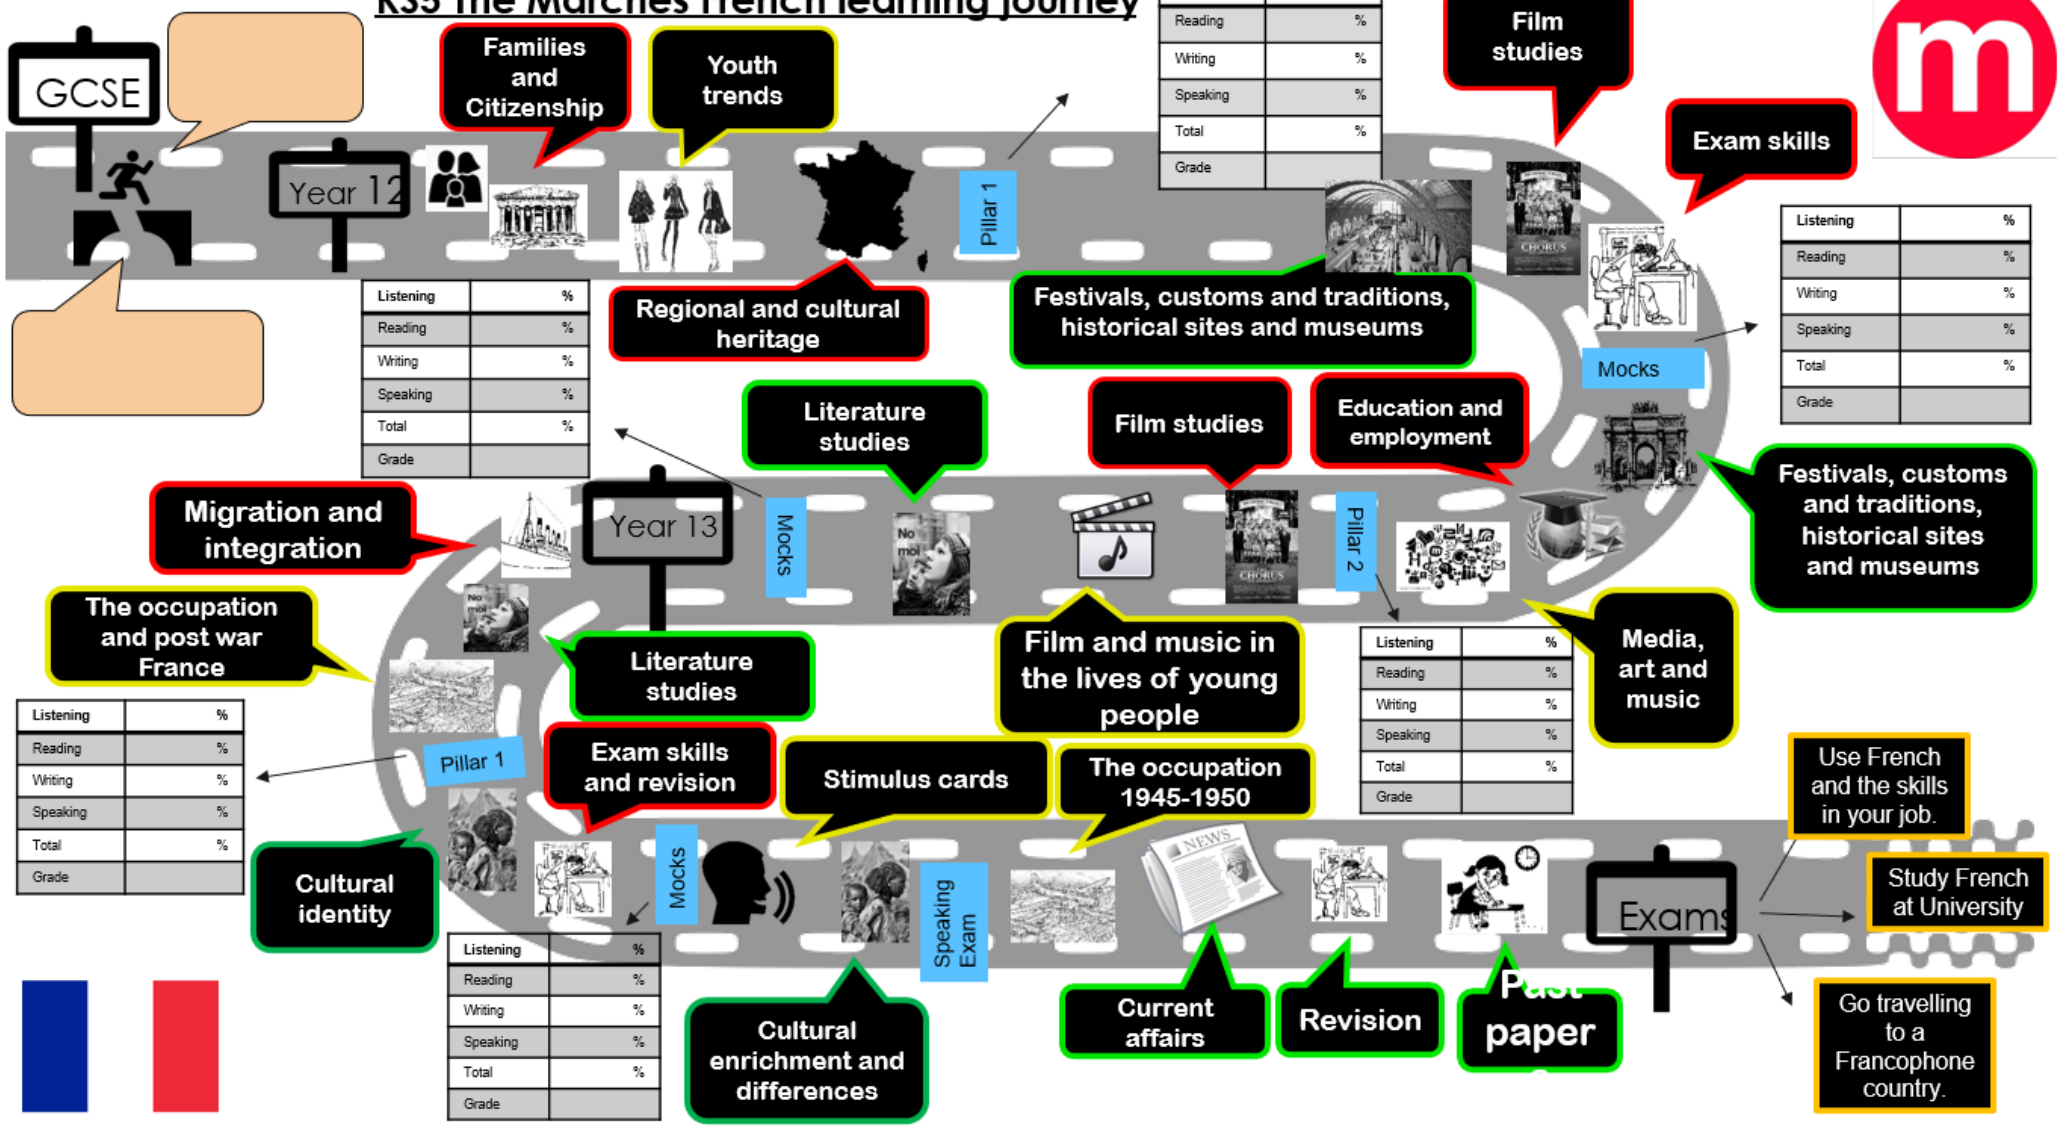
KS5 The Marches French learning journey

GCSE

Year 12

Families and Citizenship

Youth trends

Pillar 1

| Reading | % |
|---|---|
| Writing | % |
| Speaking | % |
| Total | % |
| Grade | |

Film studies

Exam skills

| Listening | % |
|---|---|
| Reading | % |
| Writing | % |
| Speaking | % |
| Total | % |
| Grade | |

Regional and cultural heritage

Festivals, customs and traditions, historical sites and museums

Mocks

Literature studies

Film studies

Education and employment

Festivals, customs and traditions, historical sites and museums

Migration and integration

Year 13

Mocks

Pillar 2

The occupation and post war France

Literature studies

Film and music in the lives of young people

Media, art and music

| Listening | % |
|---|---|
| Reading | % |
| Writing | % |
| Speaking | % |
| Total | % |
| Grade | |

| Listening | % |
|---|---|
| Reading | % |
| Writing | % |
| Speaking | % |
| Total | % |
| Grade | |

Pillar 1

Exam skills and revision

Stimulus cards

The occupation 1945-1950

Use French and the skills in your job.

Cultural identity

Mocks

Speaking Exam

Exams

Study French at University

| Listening | % |
|---|---|
| Reading | % |
| Writing | % |
| Speaking | % |
| Total | % |
| Grade | |

Cultural enrichment and differences

Current affairs

Revision

Past paper

Go travelling to a Francophone country.

| Listening | % |
|---|---|
| Reading | % |
| Writing | % |
| Speaking | % |
| Total | % |
| Grade | |